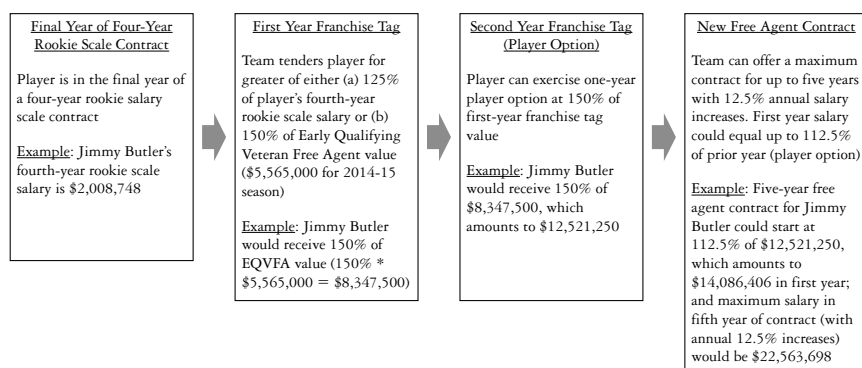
Final Year of Four-Year Rookie Scale Contract

Player is in the final year of a four-year rookie salary scale contract

Example: Jimmy Butler's fourth-year rookie scale salary is $2,008,748

First Year Franchise Tag

Team tenders player for greater of either (a) 125% of player's fourth-year rookie scale salary or (b) 150% of Early Qualifying Veteran Free Agent value ($5,565,000 for 2014-15 season)

Example: Jimmy Butler would receive 150% of EQVFA value (150% * $5,565,000 = $8,347,500)

Second Year Franchise Tag (Player Option)

Player can exercise one-year player option at 150% of first-year franchise tag value

Example: Jimmy Butler would receive 150% of $8,347,500, which amounts to $12,521,250

New Free Agent Contract

Team can offer a maximum contract for up to five years with 12.5% annual salary increases. First year salary could equal up to 112.5% of prior year (player option)

Example: Five-year free agent contract for Jimmy Butler could start at 112.5% of $12,521,250, which amounts to $14,086,406 in first year; and maximum salary in fifth year of contract (with annual 12.5% increases) would be $22,563,698